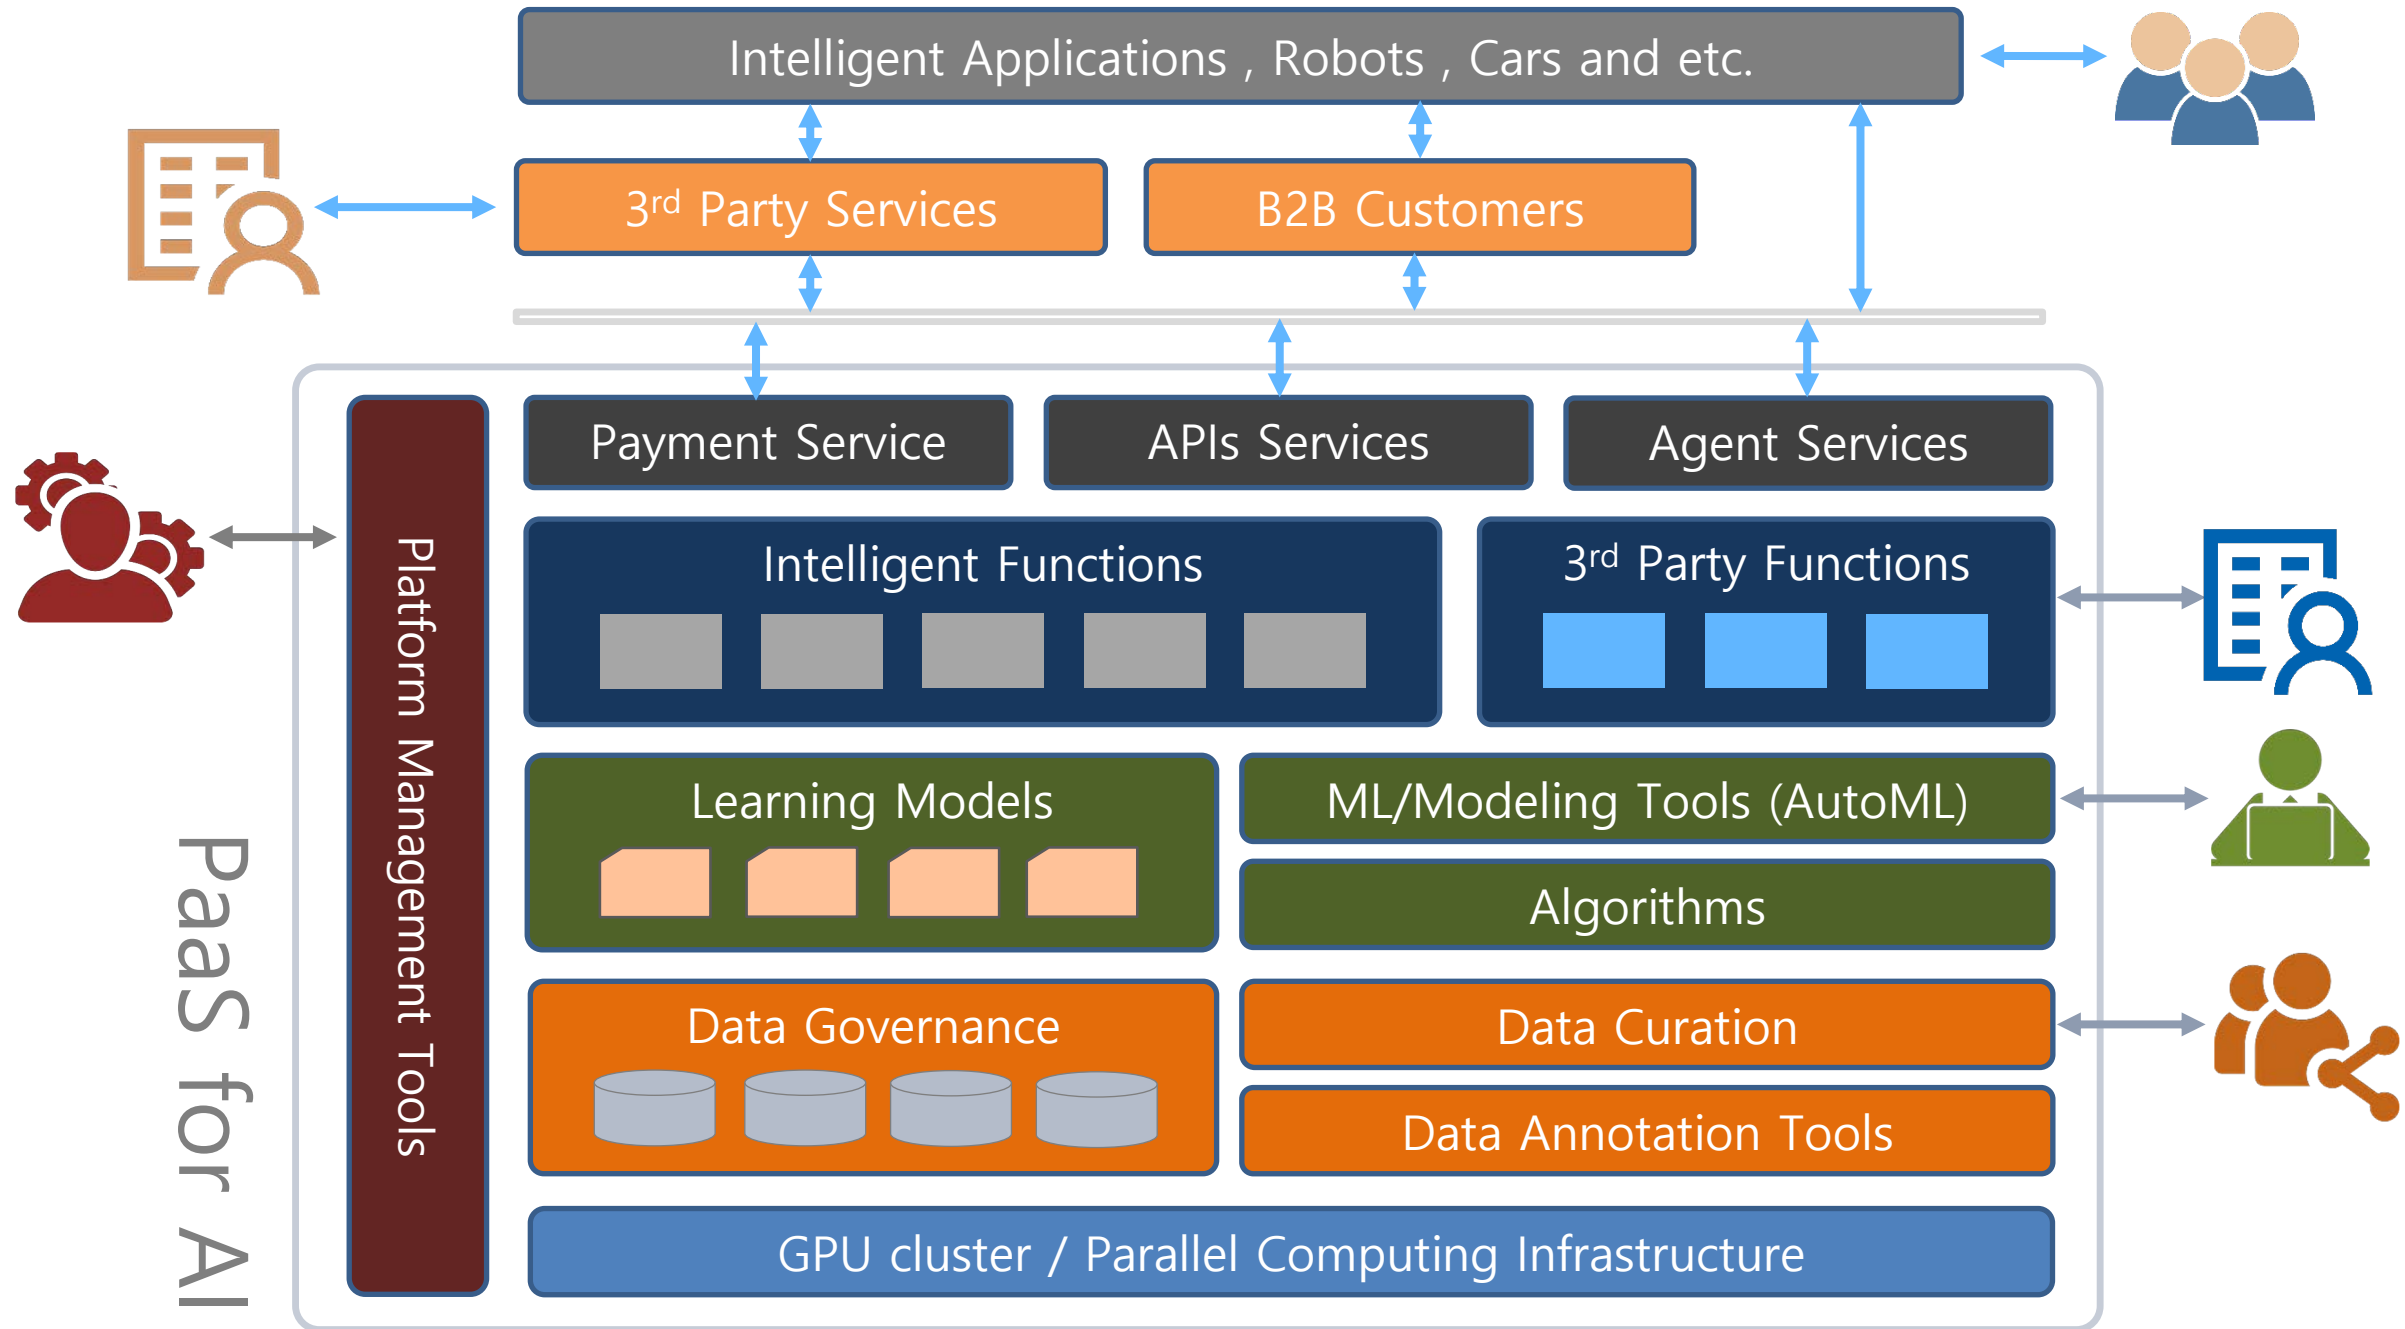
Intelligent Applications , Robots , Cars and etc.

3$^{rd}$ Party Services

B2B Customers

Payment Service

APIs Services

Agent Services

Platform Management Tools

Intelligent Functions

3$^{rd}$ Party Functions

Learning Models

ML/Modeling Tools (AutoML)

Algorithms

Data Governance

Data Curation

Data Annotation Tools

GPU cluster / Parallel Computing Infrastructure

PaaS for AI